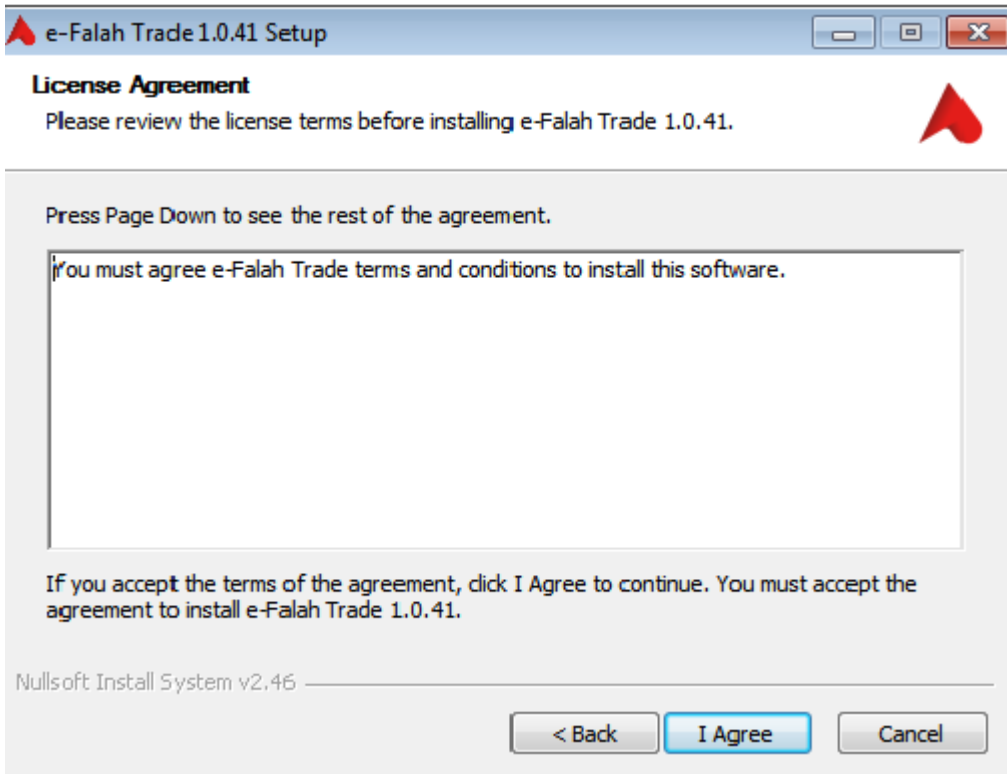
e-Falah Trade 1.0.41 Setup

License Agreement

Please review the license terms before installing e-Falah Trade 1.0.41.

Press Page Down to see the rest of the agreement.

You must agree e-Falah Trade terms and conditions to install this software.

If you accept the terms of the agreement, click I Agree to continue. You must accept the agreement to install e-Falah Trade 1.0.41.

Nullsoft Install System v2.46

< Back

I Agree

Cancel